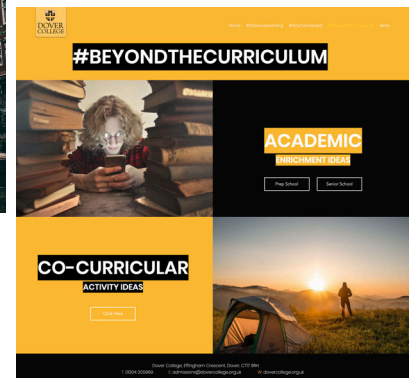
DOVER COLLEGE

Home #FridayLearning #Wellbeing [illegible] Work

#BEYONDTHECURRICULUM

ACADEMIC

ENRICHMENT IDEAS

Prep School

Senior School

CO-CURRICULAR

ACTIVITY IDEAS

Click Here

Dover College, Effingham Crescent, Dover, CT17 9RH

T: 01304 205969 E: admissions@dovercollege.org.uk W: dovercollege.org.uk